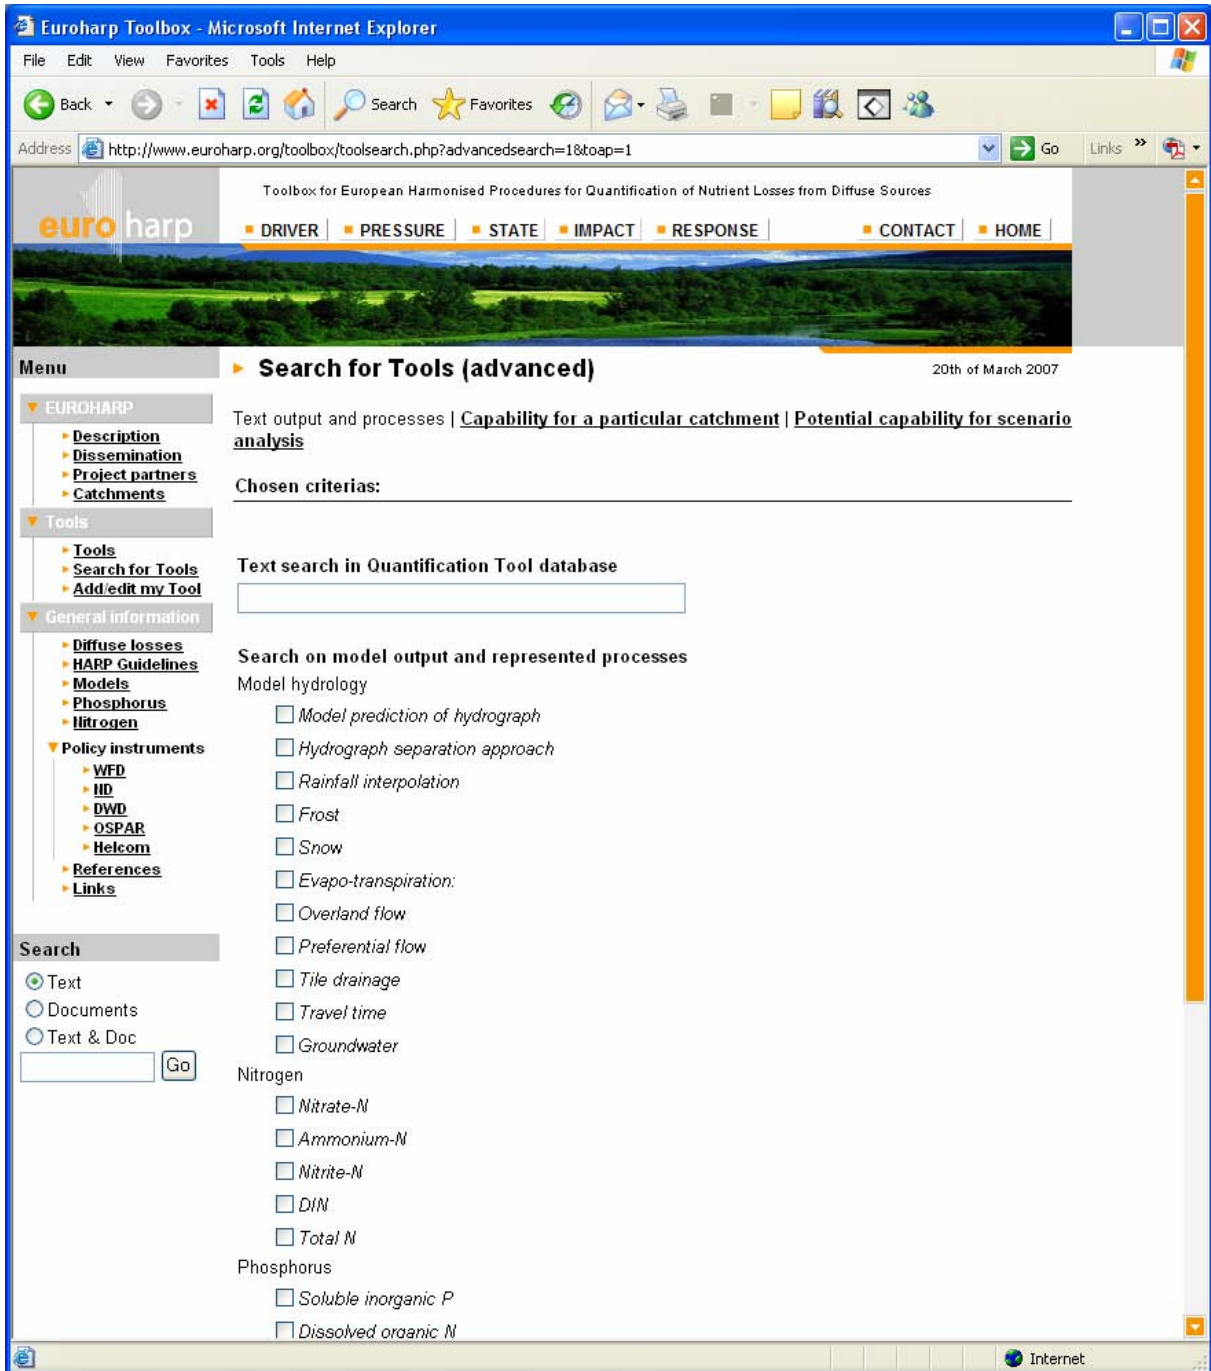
Euroharp Toolbox - Microsoft Internet Explorer

File Edit View Favorites Tools Help

Back Search Favorites

Address http://www.euroharp.org/toolbox/toolsearch.php?advancedsearch=1&toap=1 Go Links

Toolbox for European Harmonised Procedures for Quantification of Nutrient Losses from Diffuse Sources

euro harp

DRIVER PRESSURE STATE IMPACT RESPONSE CONTACT HOME

Menu

EUROHARP
Description
Dissemination
Project partners
Catchments

Tools
Tools
Search for Tools
Add/edit my Tool

General information
Diffuse losses
HARP Guidelines
Models
Phosphorus
Nitrogen
Policy instruments
WFD
ND
DWD
OSPAR
Helcom
References
Links

Search
Text
Documents
Text & Doc
Go

Search for Tools (advanced)

20th of March 2007

Text output and processes | Capability for a particular catchment | Potential capability for scenario analysis

Chosen criterias:

Text search in Quantification Tool database

Search on model output and represented processes

Model hydrology
Model prediction of hydrograph
Hydrograph separation approach
Rainfall interpolation
Frost
Snow
Evapo-transpiration:
Overland flow
Preferential flow
Tile drainage
Travel time
Groundwater

Nitrogen
Nitrate-N
Ammonium-N
Nitrite-N
DIN
Total N

Phosphorus
Soluble inorganic P
Dissolved organic N

Internet